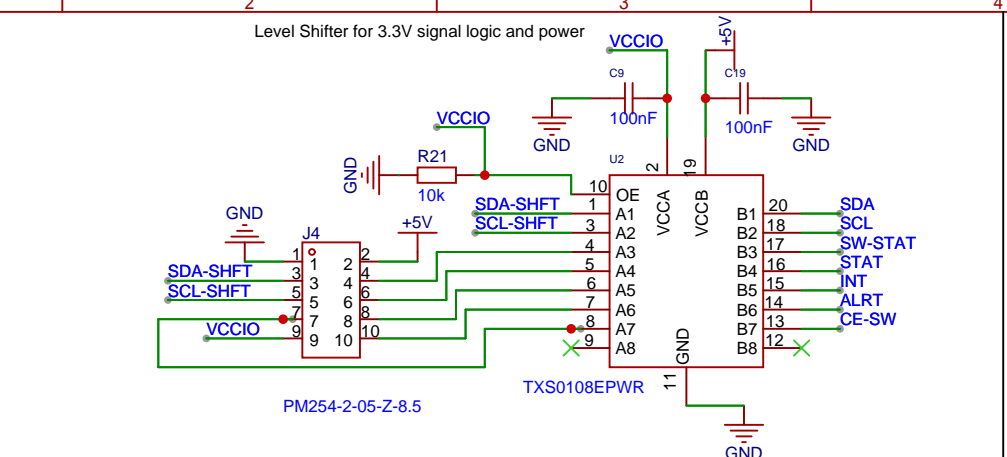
2
3
4

Level Shifter for 3.3V signal logic and power

VCCIO
+5V
C9
C19
100nF
100nF
GND
GND
VCCIO
GND
R21
10k
U2
2
19
10
OE
VCCA
VCCB
SDA-SHFT
1
A1
B1
20
SDA
SCL-SHFT
3
A2
B2
18
SCL
GND
4
A3
B3
17
SW-STAT
J4
+5V
5
A4
B4
16
STAT
1
2
SDA-SHFT
3
4
6
A5
B5
15
INT
SCL-SHFT
5
6
7
A6
B6
14
ALRT
7
8
8
A7
B7
13
CE-SW
VCCIO
9
10
9
A8
B8
12
GND
11
TXS0108EPWR
PM254-2-05-Z-8.5
GND